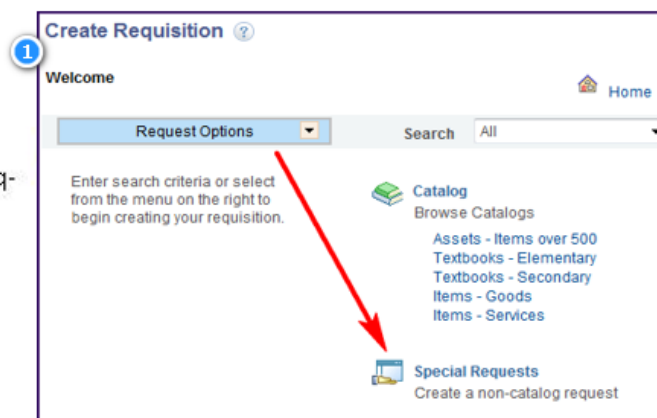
1

Create Requisition ?

Welcome

Home

Request Options

Search All

Enter search criteria or select from the menu on the right to begin creating your requisition.

Catalog
Browse Catalogs

Assets - Items over 500
Textbooks - Elementary
Textbooks - Secondary
Items - Goods
Items - Services

Special Requests
Create a non-catalog request